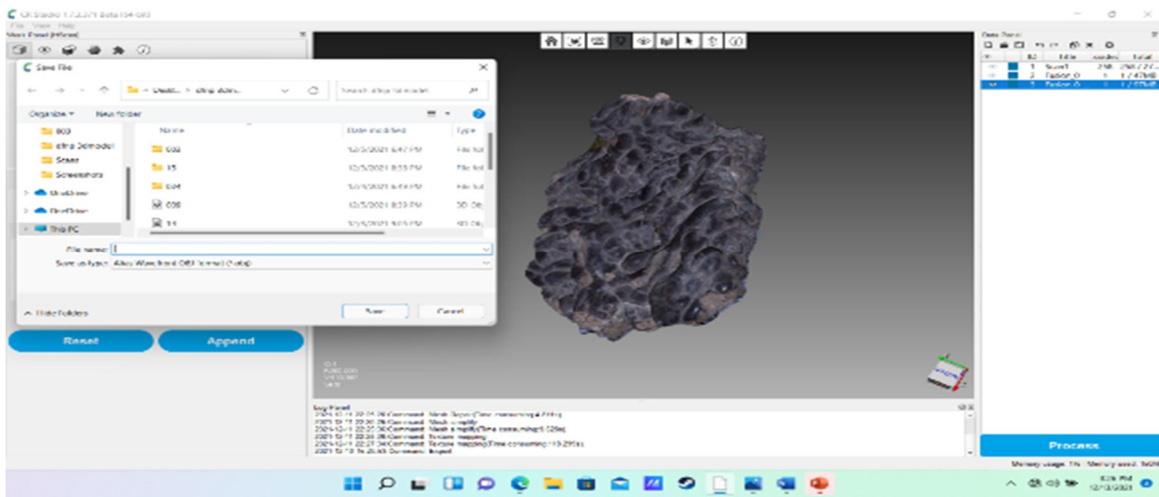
Save File

Organize ▾ New folder

003
efna 3dmodel
Saae
Screenshots
OneDrive
OneDrive
This PC

Name | Date modified | Type
003 | 12/5/2021 6:47 PM | File fol
35 | 12/5/2021 8:33 PM | File fol
004 | 12/5/2021 6:44 PM | File fol
003 | 12/5/2021 8:33 PM | 3D Obj
31 | 12/5/2021 9:05 PM |

File name:
Save as type: Alias Wavefront OBJ format (*.obj)

Hide Folders

Save
Cancel

Reset
Append

Data Panel

Log Panel

Process